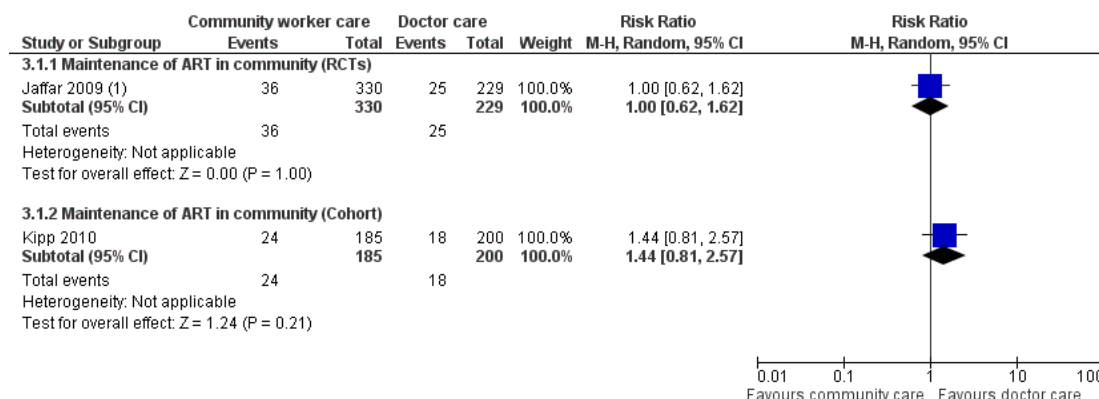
| Study or Subgroup | Community worker care Events | Community worker care Total | Doctor care Events | Doctor care Total | Weight | Risk Ratio M-H, Random, 95% CI |
|---|---|---|---|---|---|---|
| **3.1.1 Maintenance of ART in community (RCTs)** | | | | | | |
| Jaffar 2009 (1) | 36 | 330 | 25 | 229 | 100.0% | 1.00 [0.62, 1.62] |
| **Subtotal (95% CI)** | | **330** | | **229** | **100.0%** | **1.00 [0.62, 1.62]** |
| Total events | 36 | | 25 | | | |
| Heterogeneity: Not applicable | | | | | | |
| Test for overall effect: Z = 0.00 (P = 1.00) | | | | | | |
| **3.1.2 Maintenance of ART in community (Cohort)** | | | | | | |
| Kipp 2010 | 24 | 185 | 18 | 200 | 100.0% | 1.44 [0.81, 2.57] |
| **Subtotal (95% CI)** | | **185** | | **200** | **100.0%** | **1.44 [0.81, 2.57]** |
| Total events | 24 | | 18 | | | |
| Heterogeneity: Not applicable | | | | | | |
| Test for overall effect: Z = 1.24 (P = 0.21) | | | | | | |

Risk Ratio
M-H, Random, 95% CI

0.01 0.1 1 10 100
Favours community care Favours doctor care